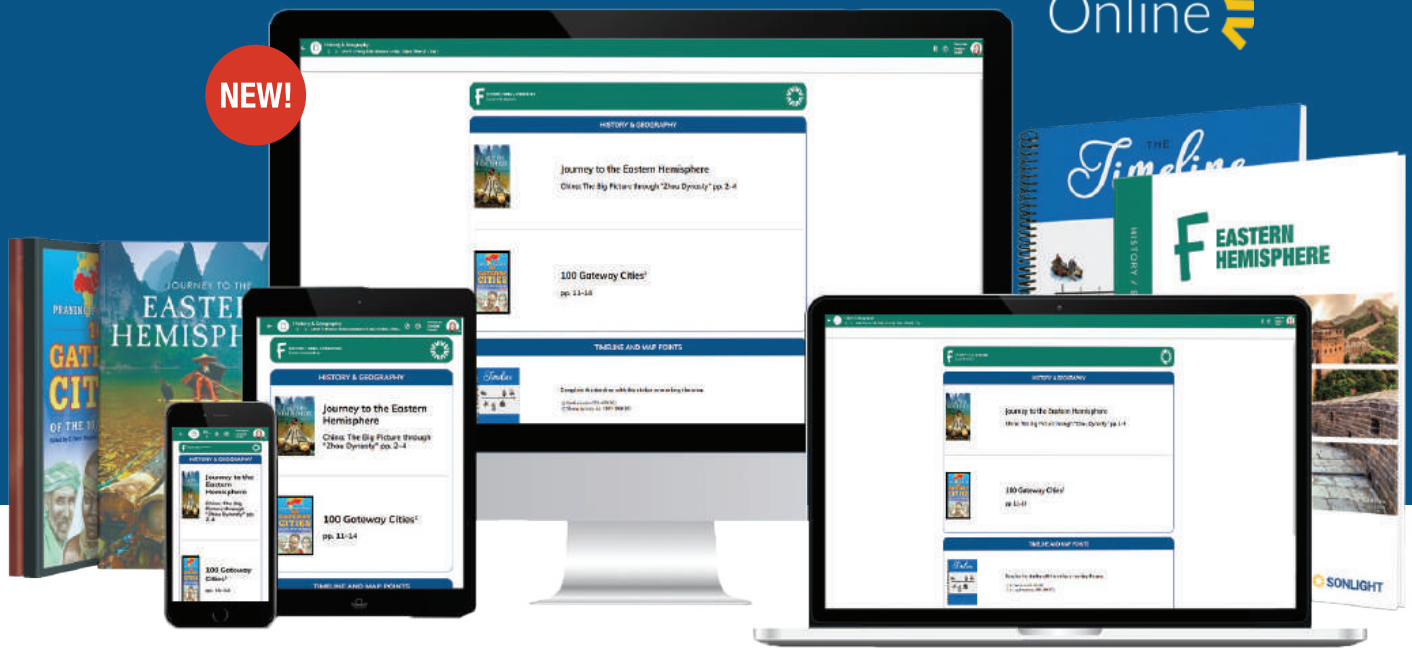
Online

NEW!

History & Geography

F

HISTORY & GEOGRAPHY

Journey to the Eastern Hemisphere
China: The Big Picture through "Zhou Dynasty" pp. 2–4

100 Gateway Cities¹
pp. 11–14

TIMELINE AND MAP POINTS

Complete the timeline with this sticker according to the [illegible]

THE Timeline

HISTORY / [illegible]

F EASTERN HEMISPHERE

JOURNEY TO THE EASTERN HEMISPHERE

PRAYING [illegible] GATEWAY CITIES OF THE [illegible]

SONLIGHT

History & Geography

F

HISTORY & GEOGRAPHY

Journey to the Eastern Hemisphere
China: The Big Picture through "Zhou Dynasty" pp. 2–4

100 Gateway Cities¹
pp. 11–14

TIMELINE AND MAP POINTS

HISTORY & GEOGRAPHY

Journey to the Eastern Hemisphere
China: The Big Picture through "Zhou Dynasty" pp. 2–4

100 Gateway Cities¹
pp. 11–14

TIMELINE AND MAP POINTS

HISTORY & GEOGRAPHY

Journey to the Eastern Hemisphere
China: The Big Picture through "Zhou Dynasty" pp. 2–4

100 Gateway Cities¹
pp. 11–14

TIMELINE AND MAP POINTS